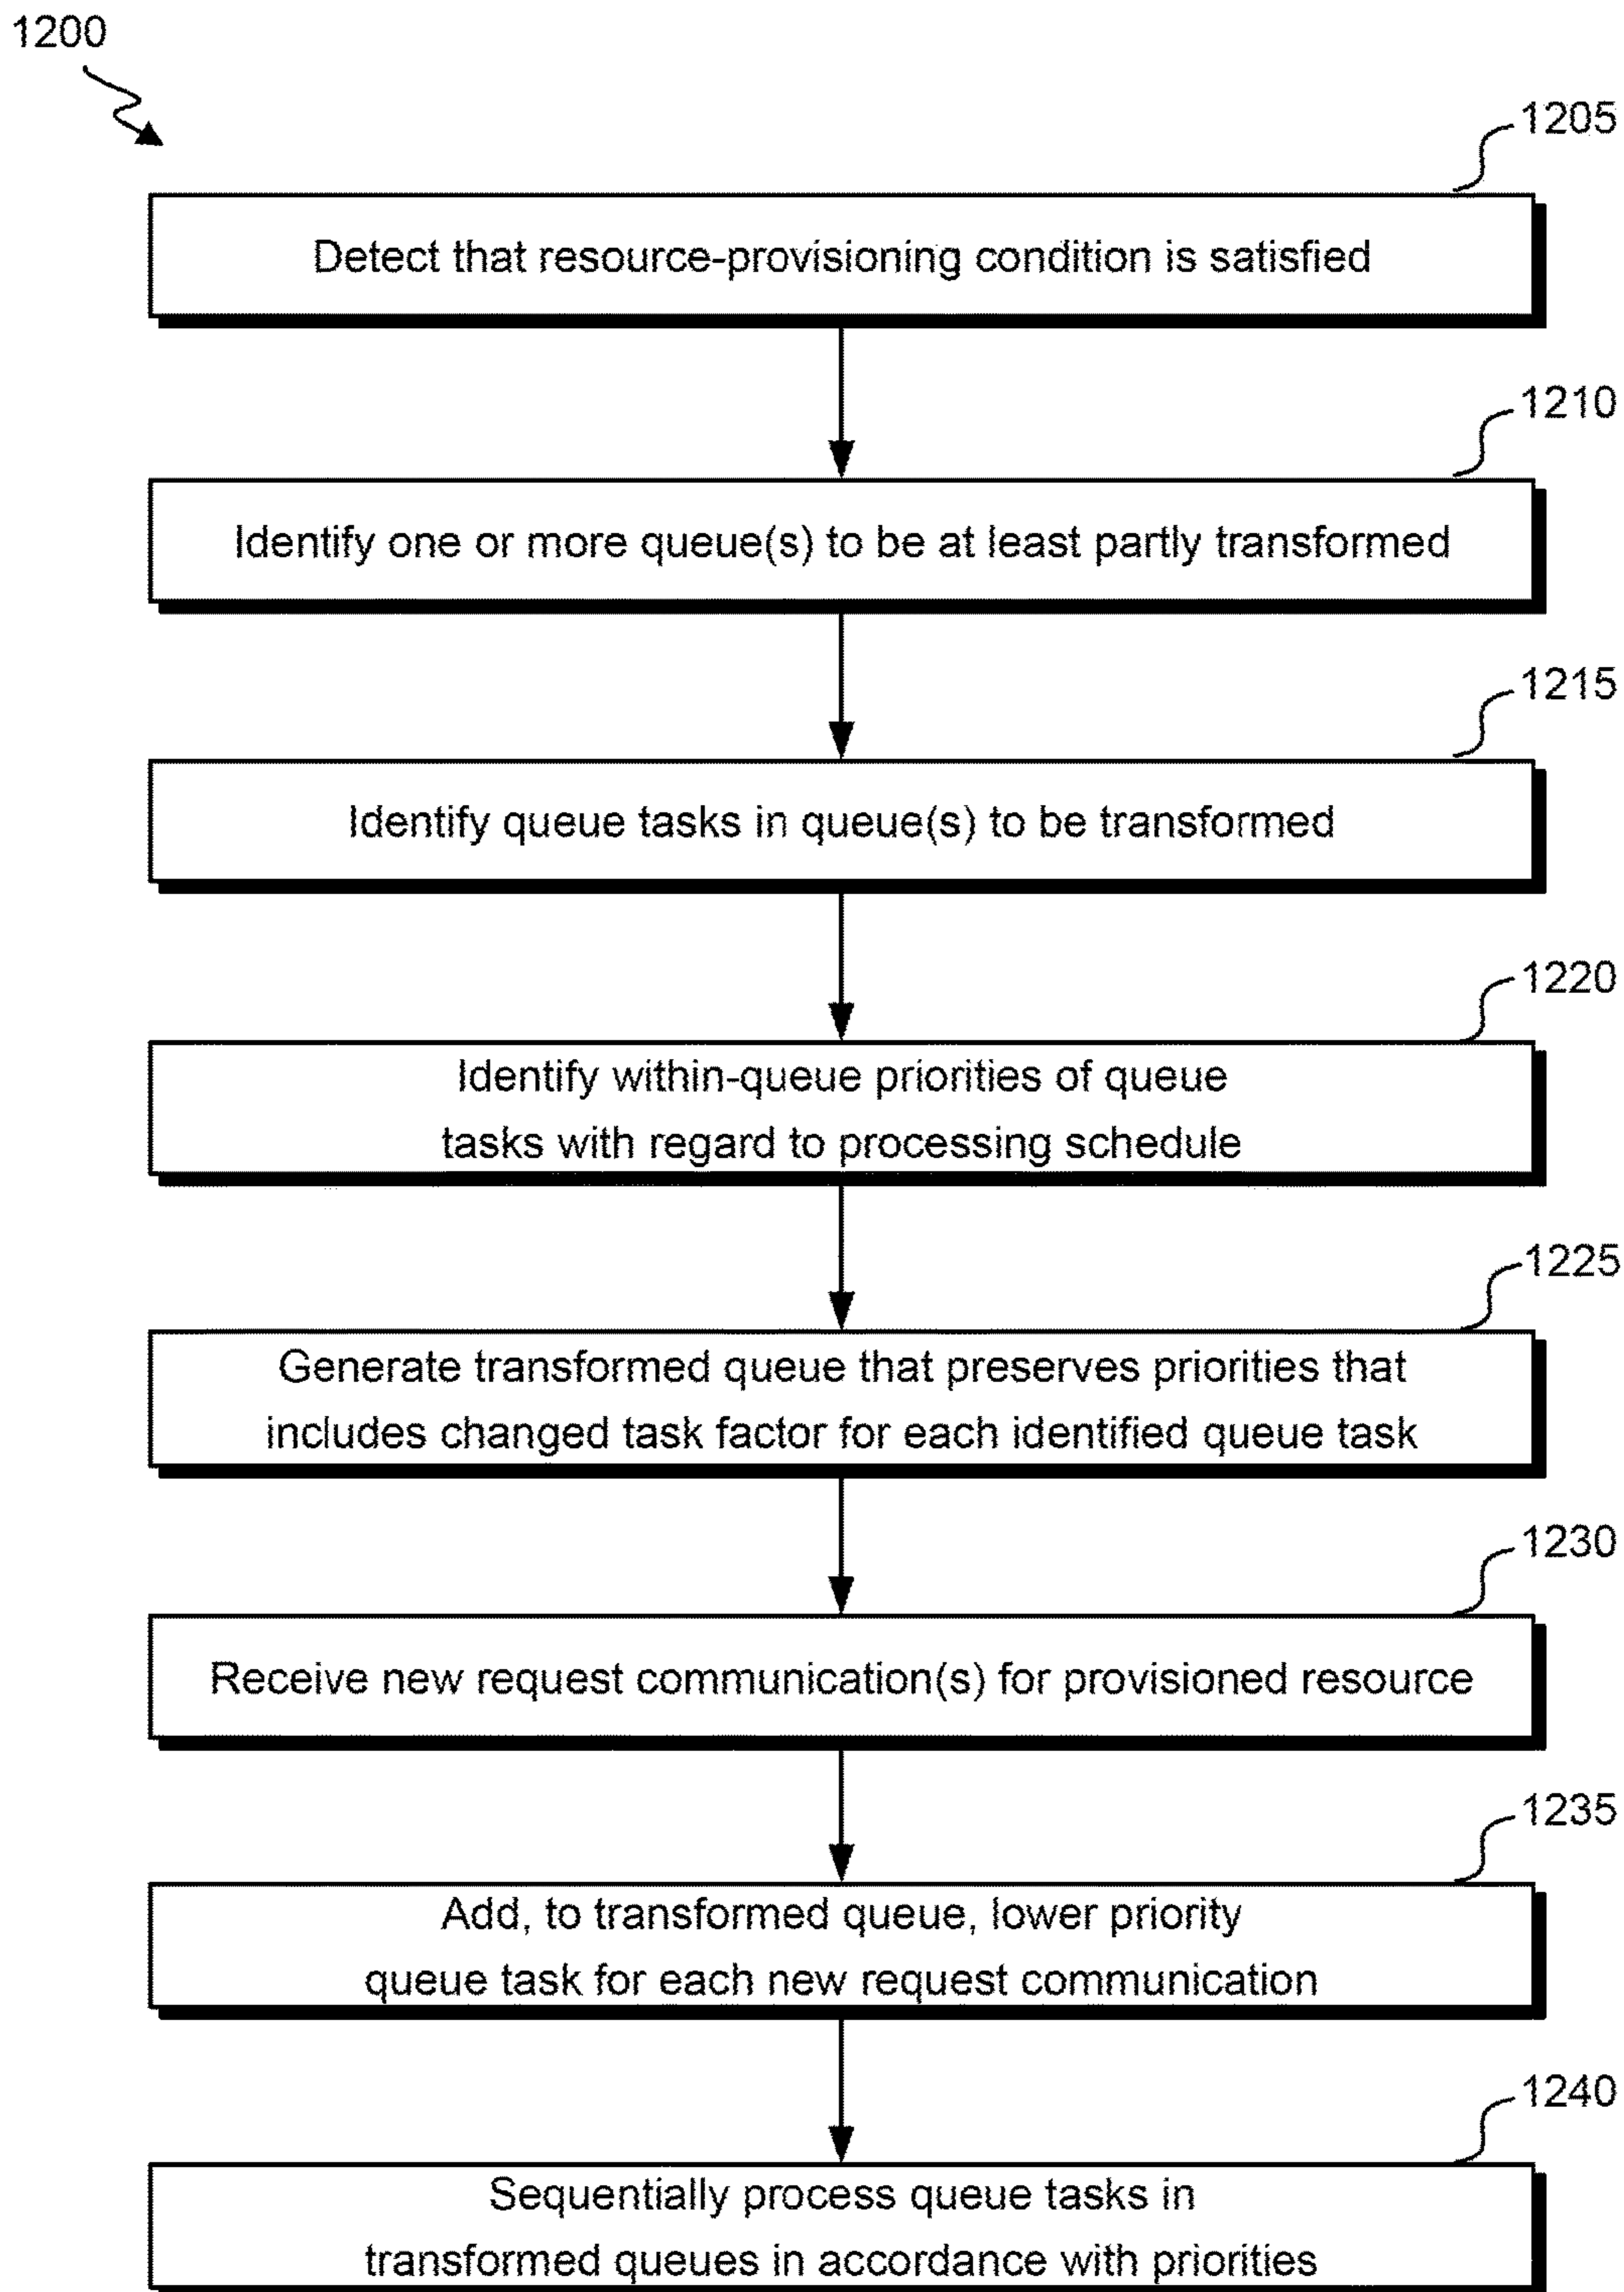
1200

1205

Detect that resource-provisioning condition is satisfied

1210

Identify one or more queue(s) to be at least partly transformed

1215

Identify queue tasks in queue(s) to be transformed

1220

Identify within-queue priorities of queue tasks with regard to processing schedule

1225

Generate transformed queue that preserves priorities that includes changed task factor for each identified queue task

1230

Receive new request communication(s) for provisioned resource

1235

Add, to transformed queue, lower priority queue task for each new request communication

1240

Sequentially process queue tasks in transformed queues in accordance with priorities